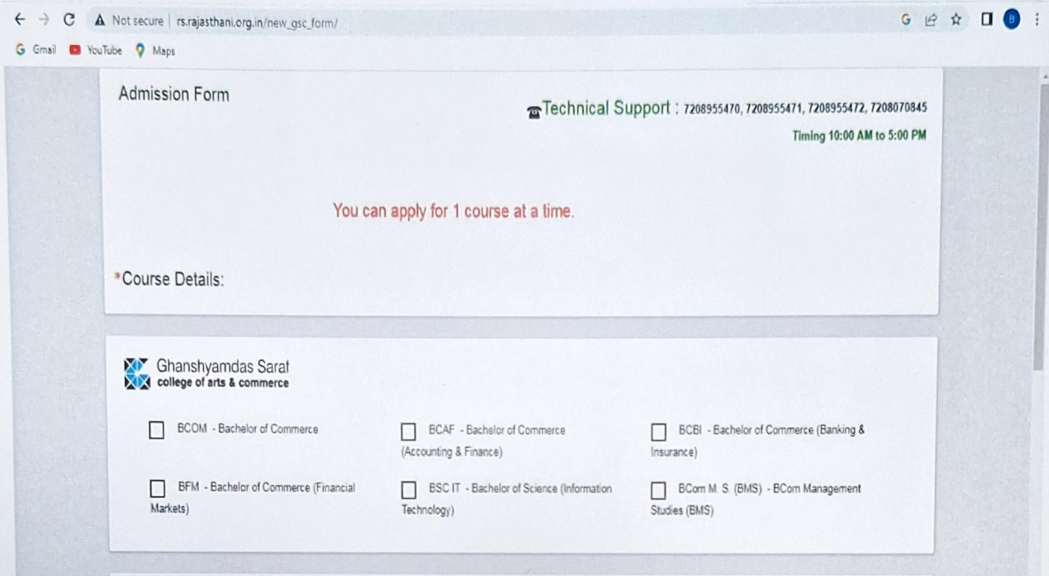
Not secure | rs.rajasthani.org.in/new_gsc_form/

Gmail YouTube Maps

Admission Form

Technical Support : 7208955470, 7208955471, 7208955472, 7208070845

Timing 10:00 AM to 5:00 PM

You can apply for 1 course at a time.

*Course Details:

Ghanshyamdas Saraf
college of arts & commerce

BCOM - Bachelor of Commerce

BCAF - Bachelor of Commerce (Accounting & Finance)

BCBI - Bachelor of Commerce (Banking & Insurance)

BFM - Bachelor of Commerce (Financial Markets)

BSC IT - Bachelor of Science (Information Technology)

BCom M. S. (BMS) - BCom Management Studies (BMS)